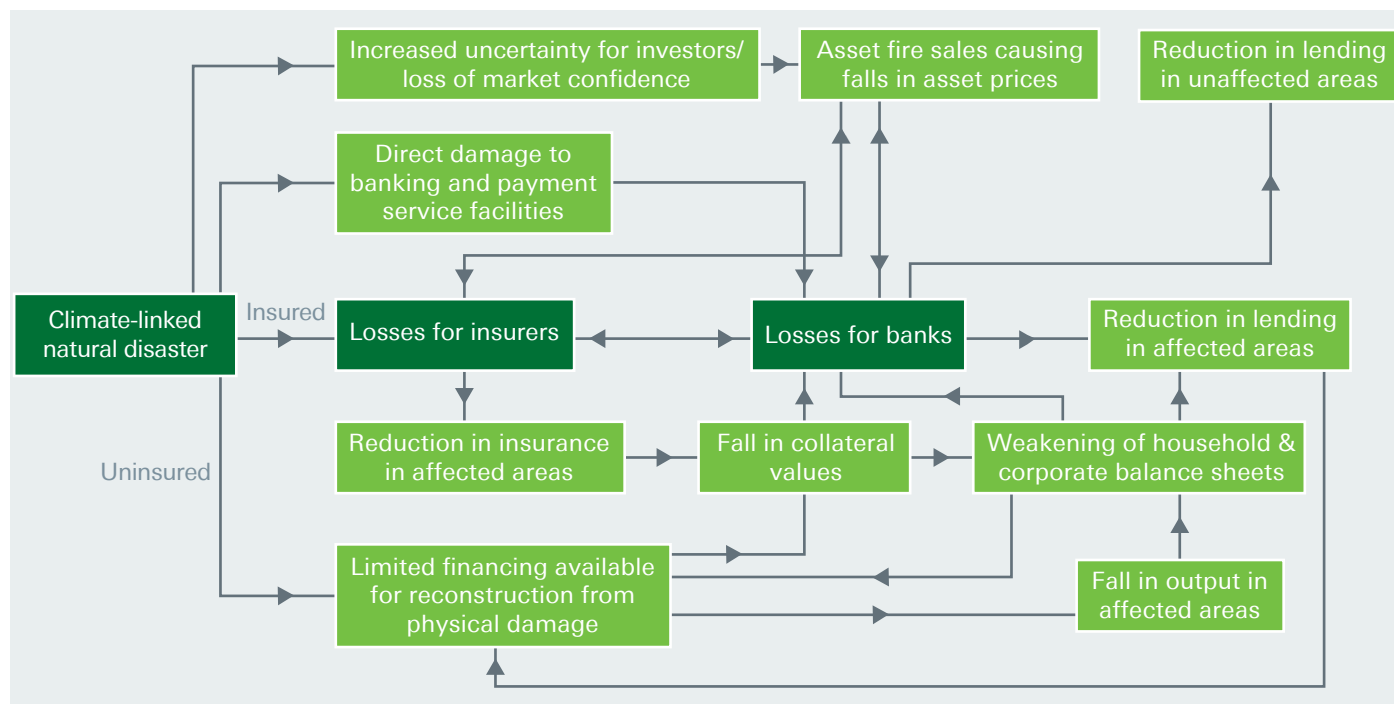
Increased uncertainty for investors/ loss of market confidence

Asset fire sales causing falls in asset prices

Reduction in lending in unaffected areas

Direct damage to banking and payment service facilities

Climate-linked natural disaster

Insured

Losses for insurers

Losses for banks

Reduction in lending in affected areas

Uninsured

Reduction in insurance in affected areas

Fall in collateral values

Weakening of household & corporate balance sheets

Limited financing available for reconstruction from physical damage

Fall in output in affected areas